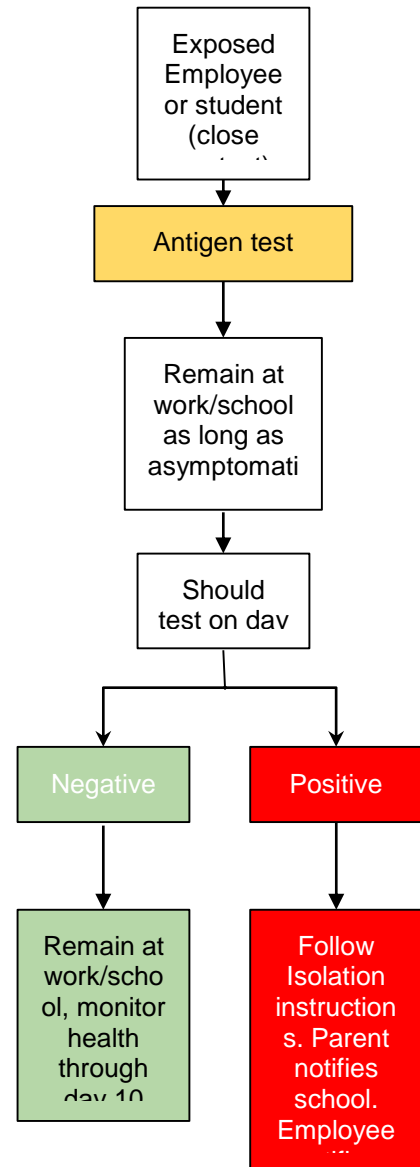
Exposed Employee or student (close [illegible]

Antigen test

Remain at work/school as long as asymptomati

Should test on dav

Negative

Positive

Remain at work/scho ol, monitor health through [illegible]

Follow Isolation instruction s. Parent notifies school. Employee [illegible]